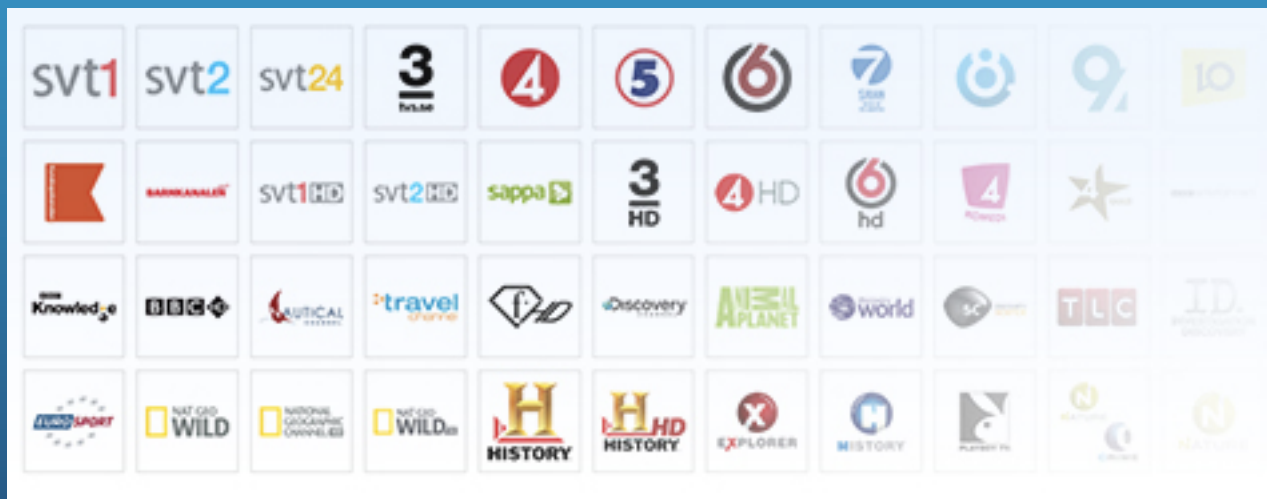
svt1 svt2 svt24 3 tv3.se 4 5 6 7 9 10

BARNKANALEN svt1HD svt2HD sappa 3 HD 4HD 6 hd 4

BBC Knowledge BBC HD NAUTICAL travel channel HD Discovery ANIMAL PLANET world TLC ID

EUROSPORT NAT GEO WILD NATIONAL GEOGRAPHIC CHANNEL HD NAT GEO WILD HD H HISTORY H HD HISTORY X EXPLORER H HISTORY N